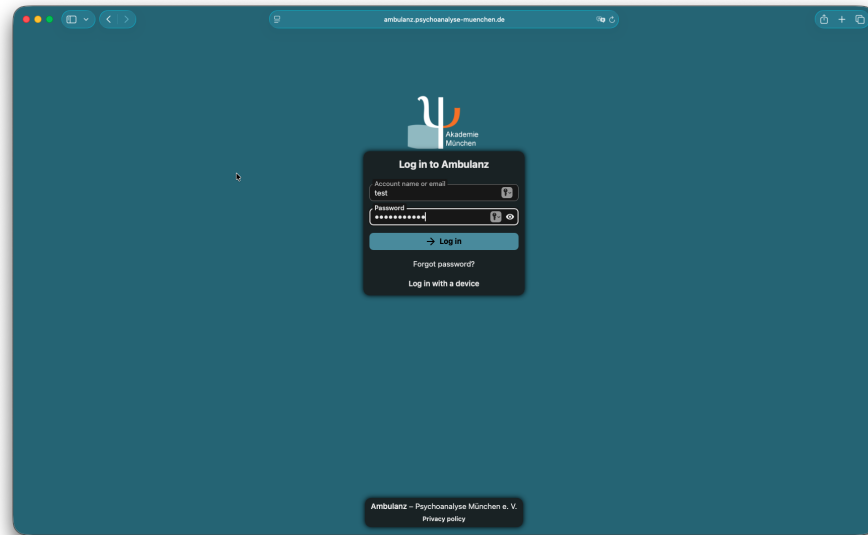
ambulanz.psychoanalyse-muenchen.de

Akademie
München

Log in to Ambulanz

Account name or email
test

Password
•••••••••••

→ Log in

Forgot password?

Log in with a device

Ambulanz – Psychoanalyse München e. V.
Privacy policy